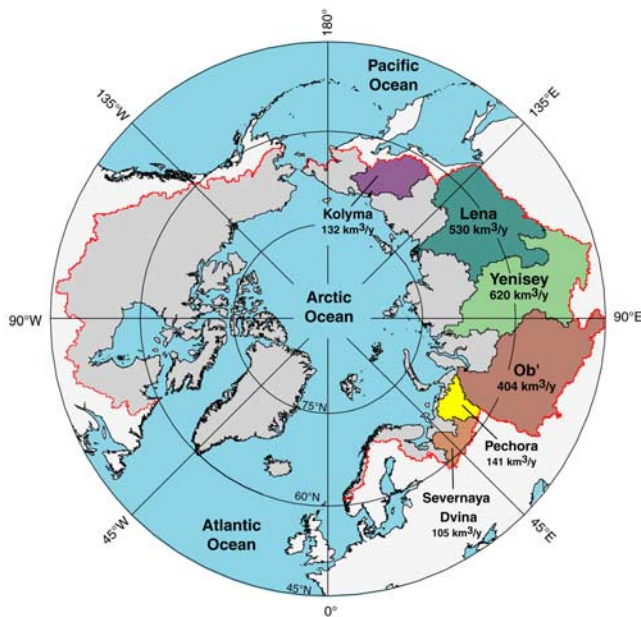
180°

Pacific Ocean

135°W

135°E

Kolyma
132 km$^3$/y

Lena
530 km$^3$/y

Yenisey
620 km$^3$/y

90°W

Arctic Ocean

90°E

Ob'
404 km$^3$/y

75°N

Pechora
141 km$^3$/y

60°N

Severnaya Dvina
105 km$^3$/y

45°W

Atlantic Ocean

45°E

45°N

0°